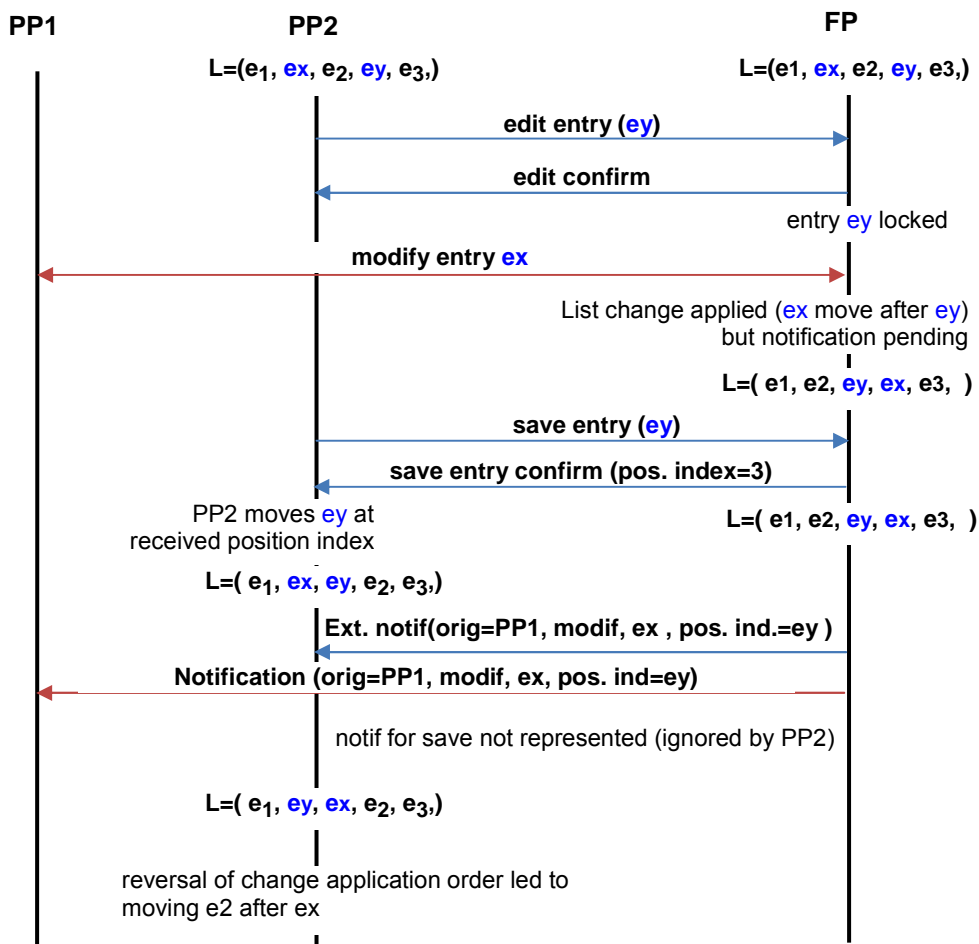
PP1

PP2

FP

L=($e_1$, ex, $e_2$, ey, $e_3$,)

L=(e1, ex, e2, ey, e3,)

edit entry (ey)

edit confirm

entry ey locked

modify entry ex

List change applied (ex move after ey) but notification pending

L=( e1, e2, ey, ex, e3, )

save entry (ey)

save entry confirm (pos. index=3)

PP2 moves ey at received position index

L=( e1, e2, ey, ex, e3, )

L=( $e_1$, ex, ey, $e_2$, $e_3$,)

Ext. notif(orig=PP1, modif, ex , pos. ind.=ey )

Notification (orig=PP1, modif, ex, pos. ind=ey)

notif for save not represented (ignored by PP2)

L=( $e_1$, ey, ex, $e_2$, $e_3$,)

reversal of change application order led to moving e2 after ex